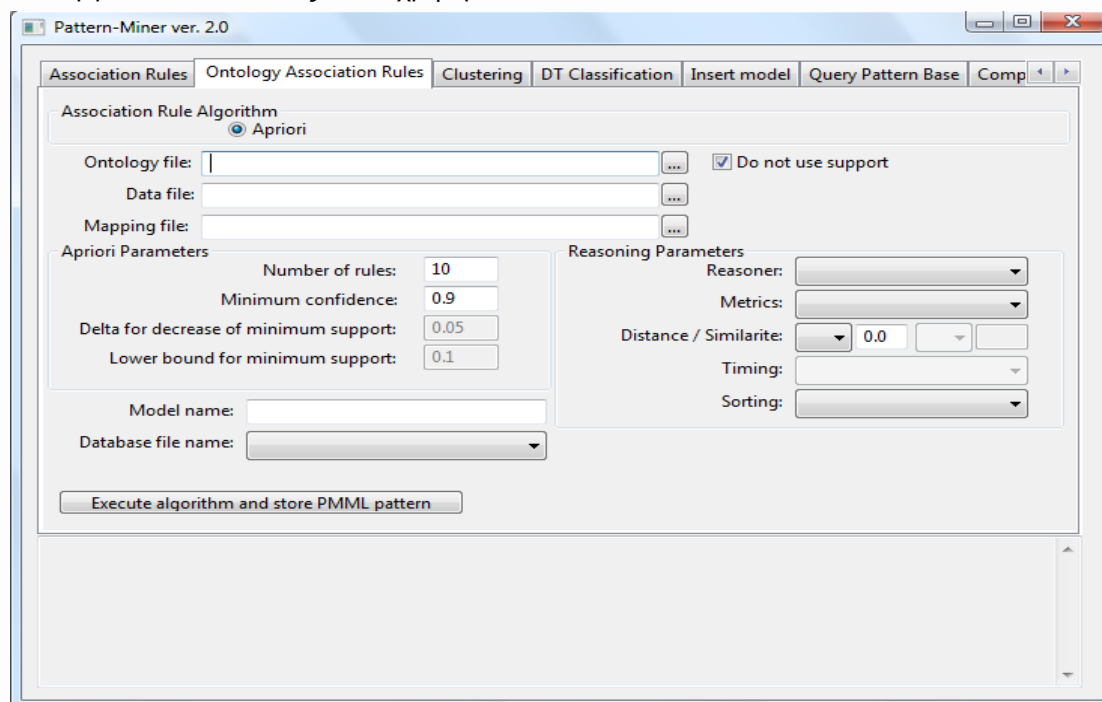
Pattern-Miner ver. 2.0

Association Rules | Ontology Association Rules | Clustering | DT Classification | Insert model | Query Pattern Base | Comp

Association Rule Algorithm
Apriori

Ontology file: ...
Do not use support
Data file: ...
Mapping file: ...

Apriori Parameters
Number of rules: 10
Minimum confidence: 0.9
Delta for decrease of minimum support: 0.05
Lower bound for minimum support: 0.1

Reasoning Parameters
Reasoner:
Metrics:
Distance / Similarite: 0.0
Timing:
Sorting:

Model name:
Database file name:

Execute algorithm and store PMML pattern